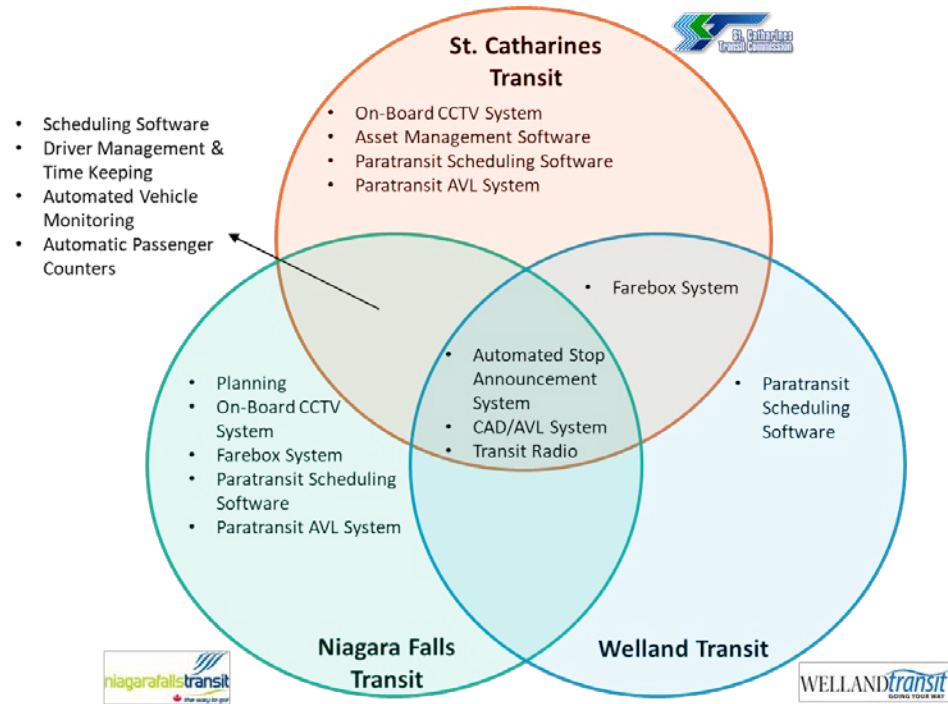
St. Catharines Transit Commission

St. Catharines Transit

- On-Board CCTV System
- Asset Management Software
- Paratransit Scheduling Software
- Paratransit AVL System

- Scheduling Software
- Driver Management & Time Keeping
- Automated Vehicle Monitoring
- Automatic Passenger Counters

- Farebox System

- Automated Stop Announcement System
- CAD/AVL System
- Transit Radio

- Planning
- On-Board CCTV System
- Farebox System
- Paratransit Scheduling Software
- Paratransit AVL System

- Paratransit Scheduling Software

Niagara Falls Transit

Welland Transit

niagarafallstransit the way to go!

WELLANDtransit GOING YOUR WAY